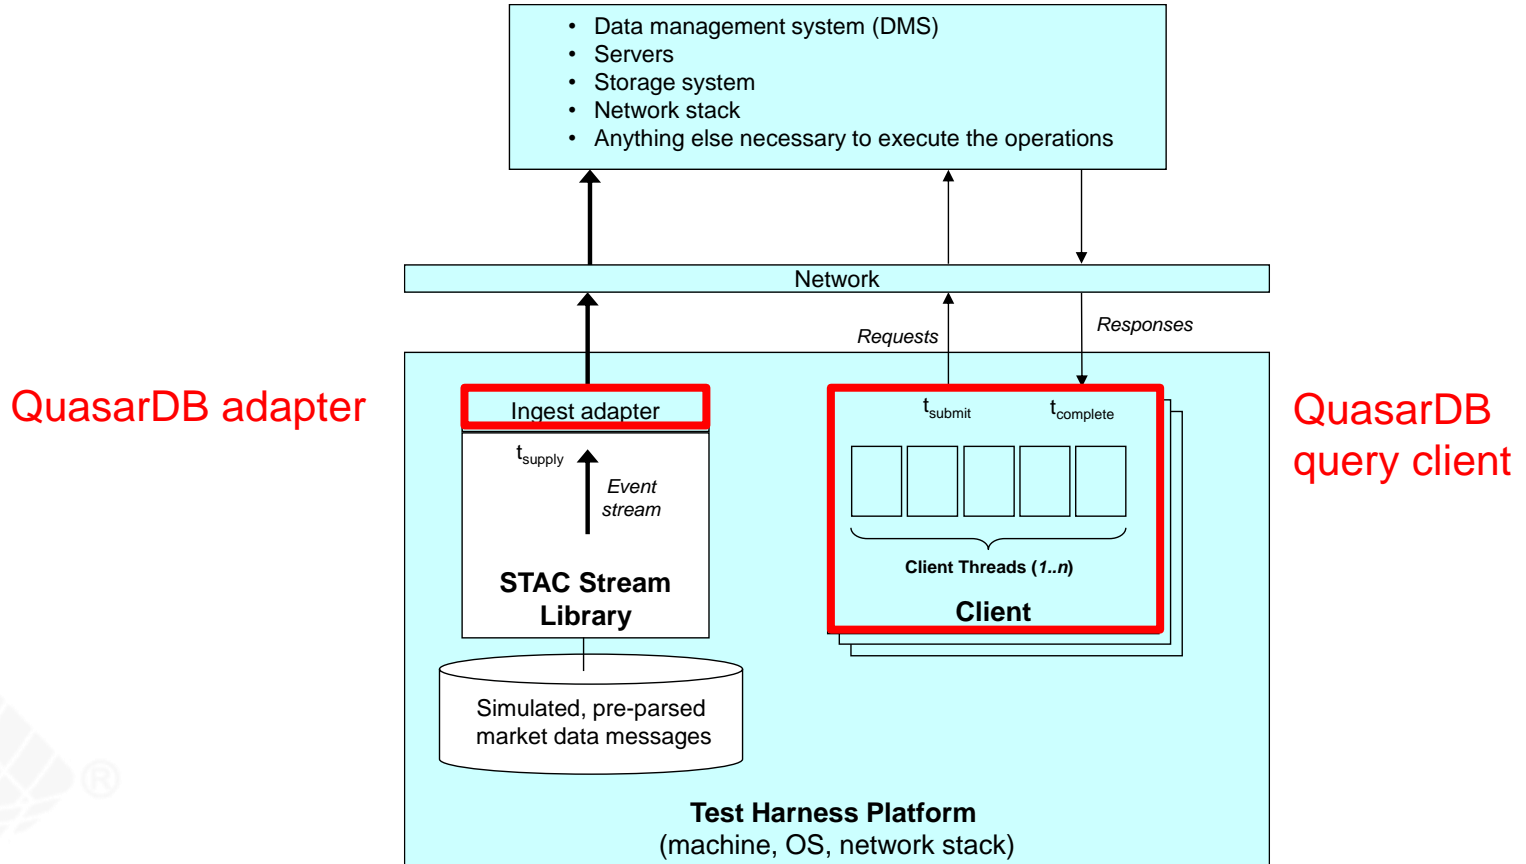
• Data management system (DMS)
• Servers
• Storage system
• Network stack
• Anything else necessary to execute the operations

Network

Requests

Responses

QuasarDB adapter

Ingest adapter

$t_{supply}$

Event stream

STAC Stream Library

Simulated, pre-parsed market data messages

$t_{submit}$

$t_{complete}$

Client Threads (*1..n*)

Client

QuasarDB query client

Test Harness Platform
(machine, OS, network stack)